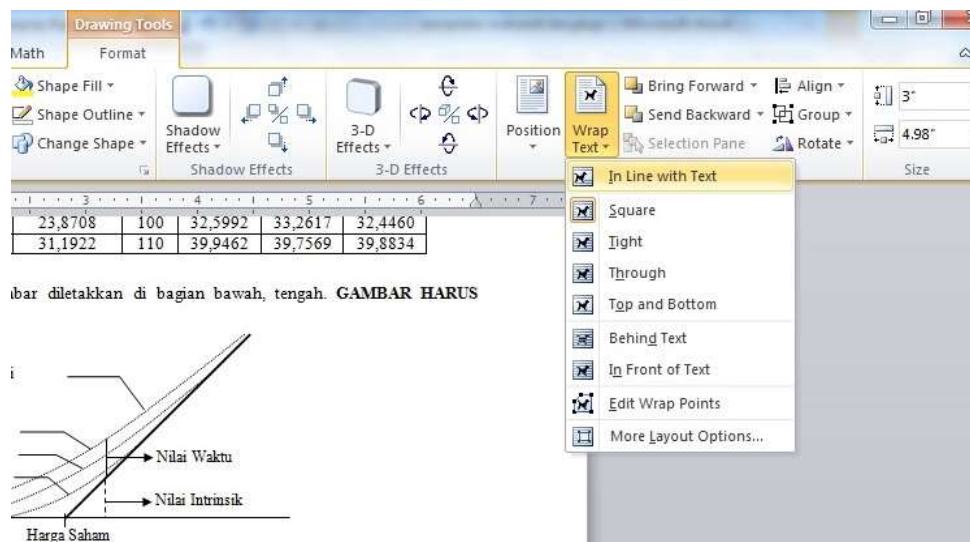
Drawing Tools

Math Format

Shape Fill ▾
Shape Outline ▾
Change Shape ▾

Shadow Effects ▾
Shadow Effects

3-D Effects ▾
3-D Effects

Position ▾

Wrap Text ▾

Bring Forward ▾
Send Backward ▾
Selection Pane

Align ▾
Group ▾
Rotate ▾

3"
4.98"
Size

| 23,8708 | 100 | 32,5992 | 33,2617 | 32,4460 |
|---|---|---|---|---|
| 31,1922 | 110 | 39,9462 | 39,7569 | 39,8834 |

bar diletakkan di bagian bawah, tengah. GAMBAR HARUS

i

Nilai Waktu

Nilai Intrinsik

Harga Saham

In Line with Text
Square
Tight
Through
Top and Bottom
Behind Text
In Front of Text
Edit Wrap Points
More Layout Options...